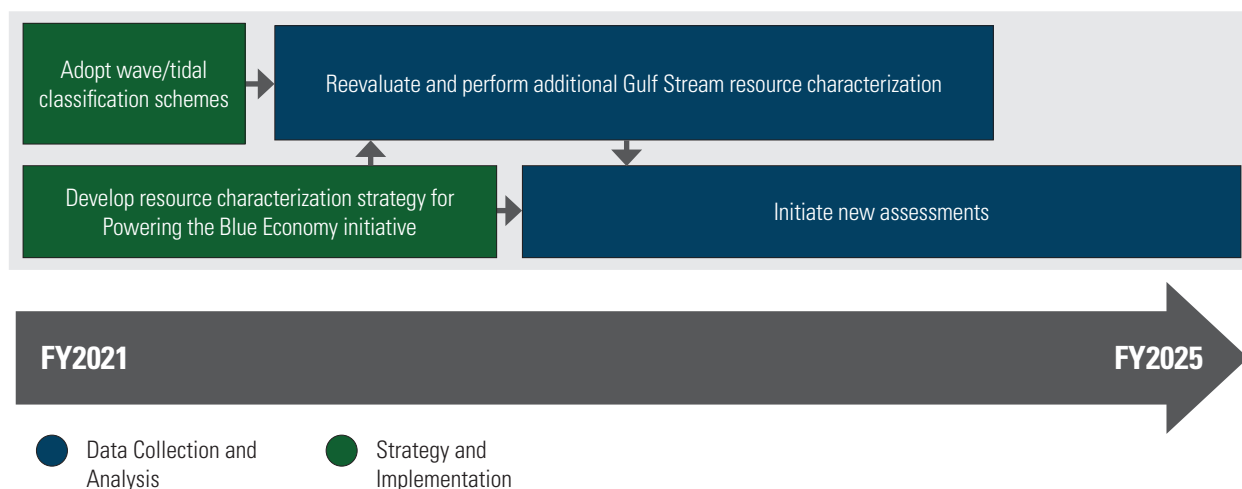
Adopt wave/tidal classification schemes

Reevaluate and perform additional Gulf Stream resource characterization

Develop resource characterization strategy for Powering the Blue Economy initiative

Initiate new assessments

FY2021

FY2025

Data Collection and Analysis

Strategy and Implementation